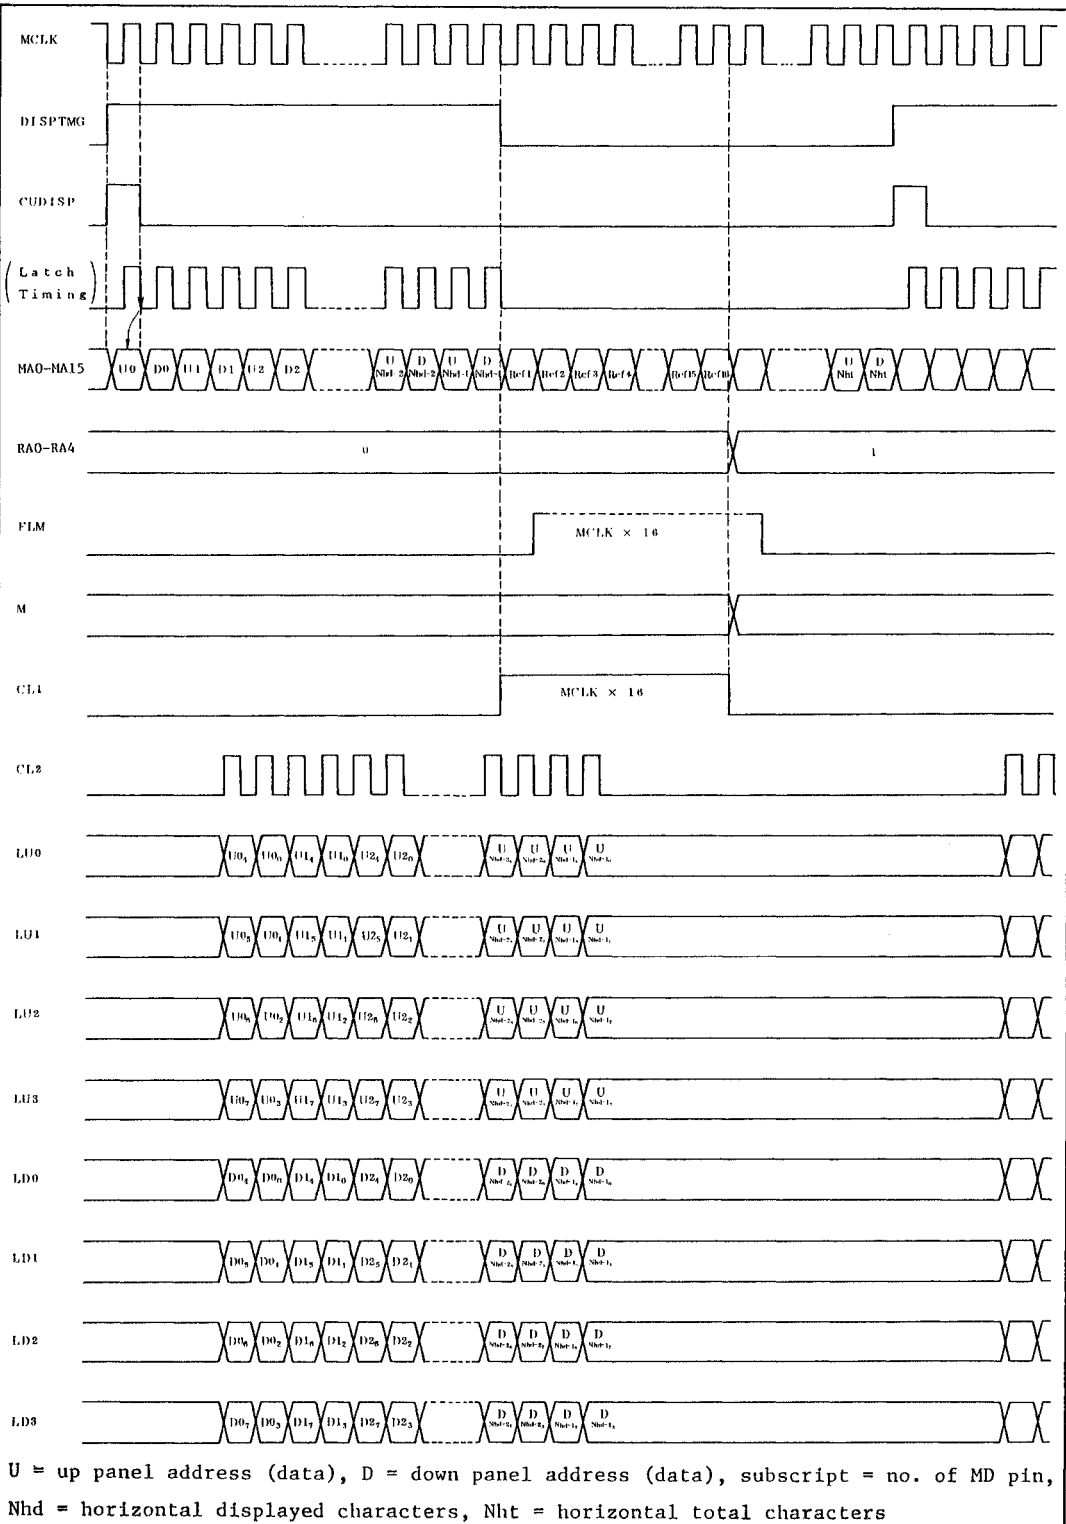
MCLK

DISPTMG

CUDISP

(Latch Timing)

MA0-MA15

U0 D0 U1 D1 U2 D2 U Nhd-2 D Nhd-2 U Nhd-1 D Nhd-1 Ref1 Ref2 Ref3 Ref4 Ref15 Ref16 U Nht D Nht

RA0-RA4

0

1

FLM

MCLK × 16

M

CL1

MCLK × 16

CL2

LU0

$U0_4$ $U0_0$ $U1_4$ $U1_0$ $U2_4$ $U2_0$ U $_{Nhd-2_4}$ U $_{Nhd-2_0}$ U $_{Nhd-1_4}$ U $_{Nhd-1_0}$

LU1

$U0_5$ $U0_1$ $U1_5$ $U1_1$ $U2_5$ $U2_1$ U $_{Nhd-2_5}$ U $_{Nhd-2_1}$ U $_{Nhd-1_5}$ U $_{Nhd-1_1}$

LU2

$U0_6$ $U0_2$ $U1_6$ $U1_2$ $U2_6$ $U2_2$ U $_{Nhd-2_6}$ U $_{Nhd-2_2}$ U $_{Nhd-1_6}$ U $_{Nhd-1_2}$

LU3

$U0_7$ $U0_3$ $U1_7$ $U1_3$ $U2_7$ $U2_3$ U $_{Nhd-2_7}$ U $_{Nhd-2_3}$ U $_{Nhd-1_7}$ U $_{Nhd-1_3}$

LD0

$D0_4$ $D0_0$ $D1_4$ $D1_0$ $D2_4$ $D2_0$ D $_{Nhd-2_4}$ D $_{Nhd-2_0}$ D $_{Nhd-1_4}$ D $_{Nhd-1_0}$

LD1

$D0_5$ $D0_1$ $D1_5$ $D1_1$ $D2_5$ $D2_1$ D $_{Nhd-2_5}$ D $_{Nhd-2_1}$ D $_{Nhd-1_5}$ D $_{Nhd-1_1}$

LD2

$D0_6$ $D0_2$ $D1_6$ $D1_2$ $D2_6$ $D2_2$ D $_{Nhd-2_6}$ D $_{Nhd-2_2}$ D $_{Nhd-1_6}$ D $_{Nhd-1_2}$

LD3

$D0_7$ $D0_3$ $D1_7$ $D1_3$ $D2_7$ $D2_3$ D $_{Nhd-2_7}$ D $_{Nhd-2_3}$ D $_{Nhd-1_7}$ D $_{Nhd-1_3}$

U = up panel address (data), D = down panel address (data), subscript = no. of MD pin, Nhd = horizontal displayed characters, Nht = horizontal total characters